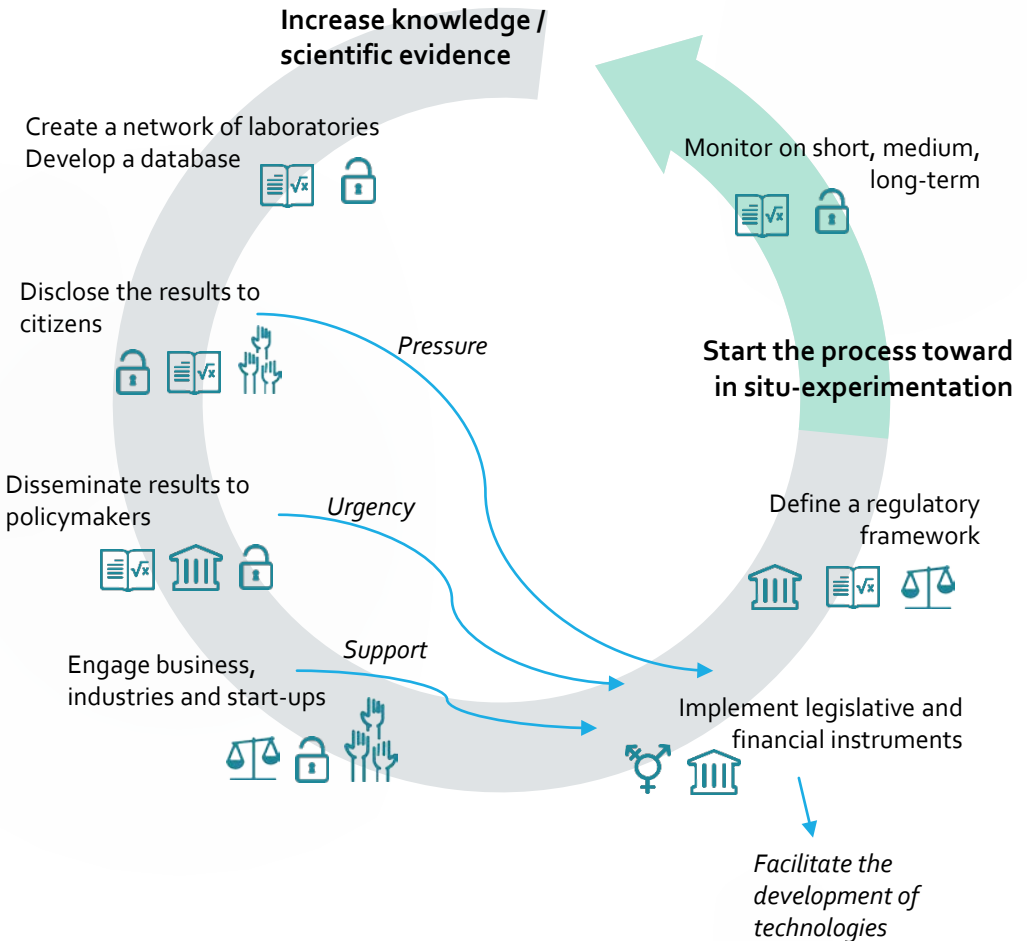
Increase knowledge / scientific evidence

Create a network of laboratories
Develop a database

Monitor on short, medium, long-term

Disclose the results to citizens

Pressure

Start the process toward in situ-experimentation

Disseminate results to policymakers

Urgency

Define a regulatory framework

Support

Engage business, industries and start-ups

Implement legislative and financial instruments

Facilitate the development of technologies